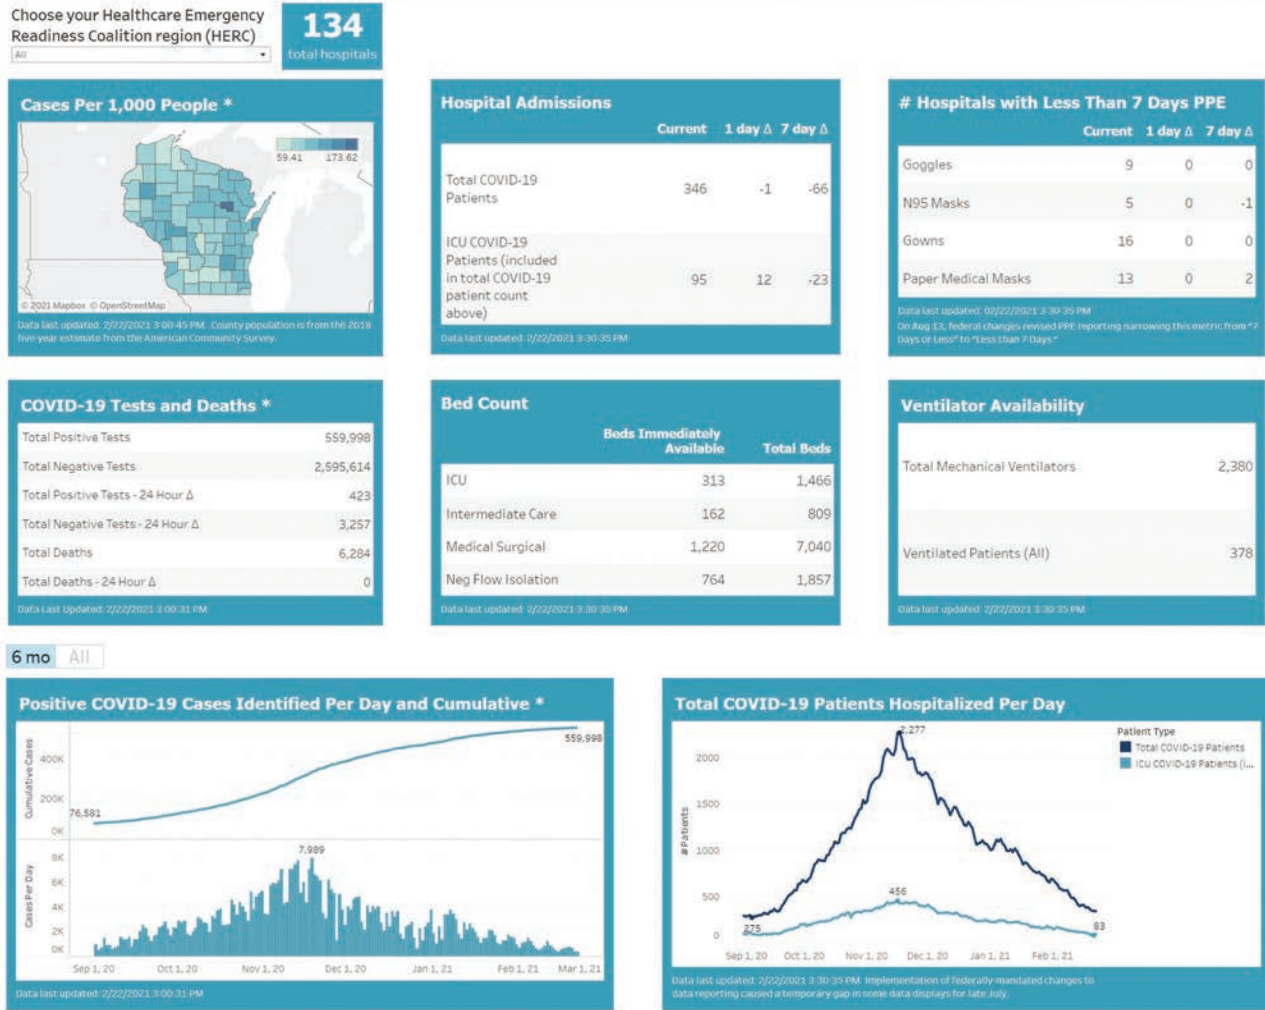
Choose your Healthcare Emergency Readiness Coalition region (HERC)

All

134
total hospitals

Cases Per 1,000 People *

59.41 173.62

© 2021 Mapbox © OpenStreetMap

Data last updated: 2/22/2021 3:00:45 PM. County population is from the 2018 five-year estimate from the American Community Survey.

Hospital Admissions

| | Current | 1 day Δ | 7 day Δ |
|---|---|---|---|
| Total COVID-19 Patients | 346 | -1 | -66 |
| ICU COVID-19 Patients (included in total COVID-19 patient count above) | 95 | 12 | -23 |

Data last updated: 2/22/2021 3:30:35 PM

# Hospitals with Less Than 7 Days PPE

| | Current | 1 day Δ | 7 day Δ |
|---|---|---|---|
| Goggles | 9 | 0 | 0 |
| N95 Masks | 5 | 0 | -1 |
| Gowns | 16 | 0 | 0 |
| Paper Medical Masks | 13 | 0 | 2 |

Data last updated: 02/22/2021 3:30:35 PM
On Aug 13, federal changes revised PPE reporting narrowing this metric from "7 Days or Less" to "Less than 7 Days"

COVID-19 Tests and Deaths *

| | |
|---|---|
| Total Positive Tests | 559,998 |
| Total Negative Tests | 2,595,614 |
| Total Positive Tests - 24 Hour Δ | 423 |
| Total Negative Tests - 24 Hour Δ | 3,257 |
| Total Deaths | 6,284 |
| Total Deaths - 24 Hour Δ | 0 |

Data Last Updated: 2/22/2021 3:00:31 PM

Bed Count

| | Beds Immediately Available | Total Beds |
|---|---|---|
| ICU | 313 | 1,466 |
| Intermediate Care | 162 | 809 |
| Medical Surgical | 1,220 | 7,040 |
| Neg Flow Isolation | 764 | 1,857 |

Data last updated: 2/22/2021 3:30:35 PM

Ventilator Availability

| | |
|---|---|
| Total Mechanical Ventilators | 2,380 |
| Ventilated Patients (All) | 378 |

Data last updated: 2/22/2021 3:30:35 PM

6 mo All

Positive COVID-19 Cases Identified Per Day and Cumulative *

Cumulative Cases
400K
200K
0K
76,581
559,998
Cases Per Day
8K
6K
4K
2K
0K
7,989
Sep 1, 20 Oct 1, 20 Nov 1, 20 Dec 1, 20 Jan 1, 21 Feb 1, 21 Mar 1, 21

Data last updated: 2/22/2021 3:00:31 PM

Total COVID-19 Patients Hospitalized Per Day

Patient Type
Total COVID-19 Patients
ICU COVID-19 Patients (i...

# Patients
2000
1500
1000
500
0
2,277
456
275
83
Sep 1, 20 Oct 1, 20 Nov 1, 20 Dec 1, 20 Jan 1, 21 Feb 1, 21

Data last updated: 2/22/2021 3:30:35 PM. Implementation of federally-mandated changes to data reporting caused a temporary gap in some data displays for late July.